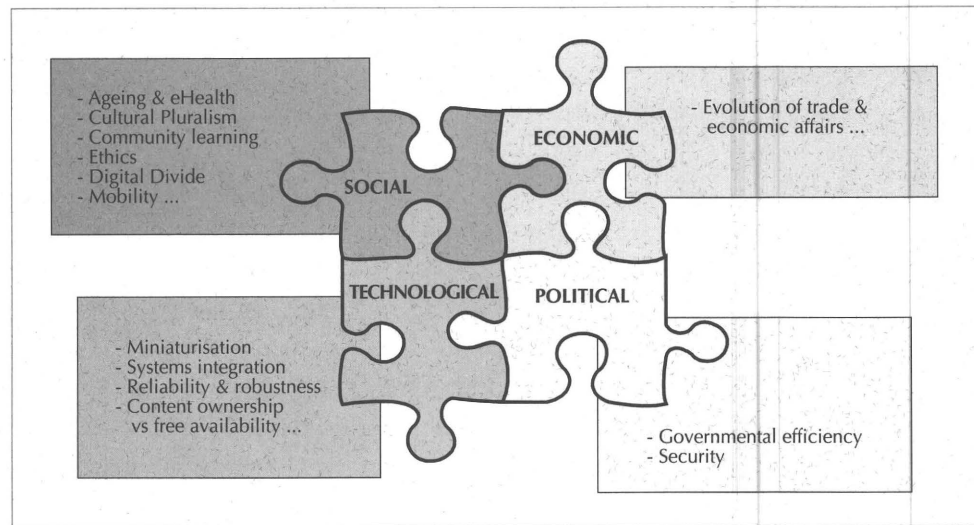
- Ageing & eHealth
- Cultural Pluralism
- Community learning
- Ethics
- Digital Divide
- Mobility ...

SOCIAL

ECONOMIC

- Evolution of trade & economic affairs ...

TECHNOLOGICAL

POLITICAL

- Miniaturisation
- Systems integration
- Reliability & robustness
- Content ownership vs free availability ...

- Governmental efficiency
- Security